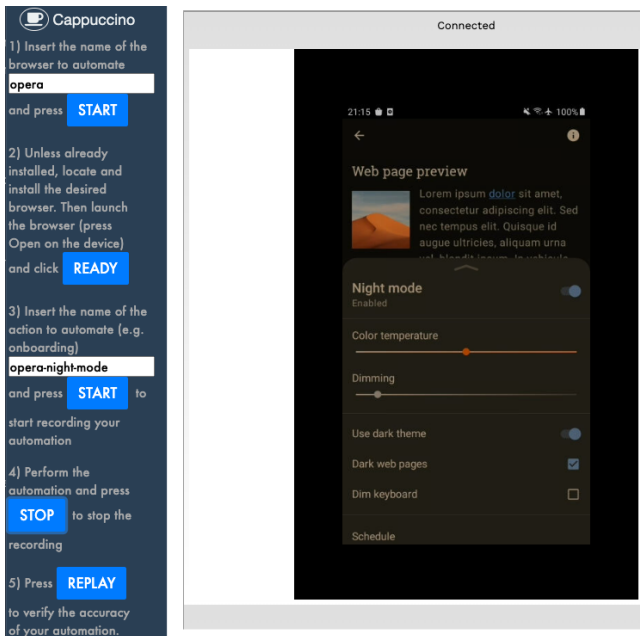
Cappuccino

1) Insert the name of the browser to automate

opera

and press START

2) Unless already installed, locate and install the desired browser. Then launch the browser (press Open on the device) and click READY

3) Insert the name of the action to automate (e.g. onboarding)

opera-night-mode

and press START to start recording your automation

4) Perform the automation and press STOP to stop the recording

5) Press REPLAY to verify the accuracy of your automation.

Connected

21:15 100%

Web page preview

Lorem ipsum dolor sit amet, consectetur adipiscing elit. Sed nec tempus elit. Quisque id augue ultricies, aliquam urna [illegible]

Night mode
Enabled

Color temperature

Dimming

Use dark theme

Dark web pages

Dim keyboard

Schedule